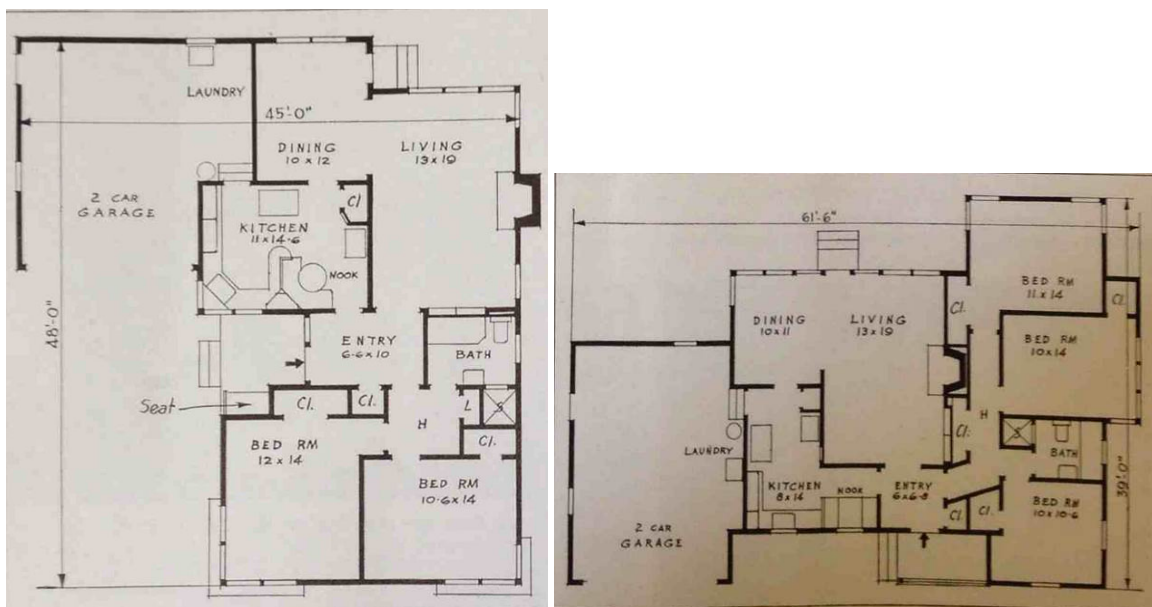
LAUNDRY
45'-0"
DINING
10 x 12
LIVING
13 x 19
2 CAR
GARAGE
Cl
KITCHEN
11 x 14-6
NOOK
48'-0"
ENTRY
6-6 x 10
BATH
Seat
Cl.
Cl.
H
L
S
Cl.
BED RM
12 x 14
BED RM
10-6 x 14

61'-6"
BED RM
11 x 14
Cl.
DINING
10 x 11
LIVING
13 x 19
Cl.
BED RM
10 x 14
H
Cl.
LAUNDRY
BATH
KITCHEN
8 x 14
NOOK
ENTRY
6 x 6-8
BED RM
10 x 10-6
39'-0"
Cl.
Cl.
2 CAR
GARAGE